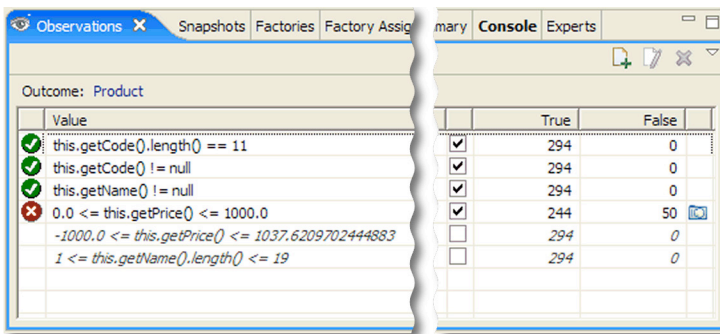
Observations ✕ Snapshots Factories Factory Assig mary Console Experts

Outcome: Product

| Value | | True | False |
|---|---|---|---|
| this.getCode().length() == 11 | ✓ | 294 | 0 |
| this.getCode() != null | ✓ | 294 | 0 |
| this.getName() != null | ✓ | 294 | 0 |
| 0.0 <= this.getPrice() <= 1000.0 | ✓ | 244 | 50 |
| -1000.0 <= this.getPrice() <= 1037.6209702444883 | | 294 | 0 |
| 1 <= this.getName().length() <= 19 | | 294 | 0 |